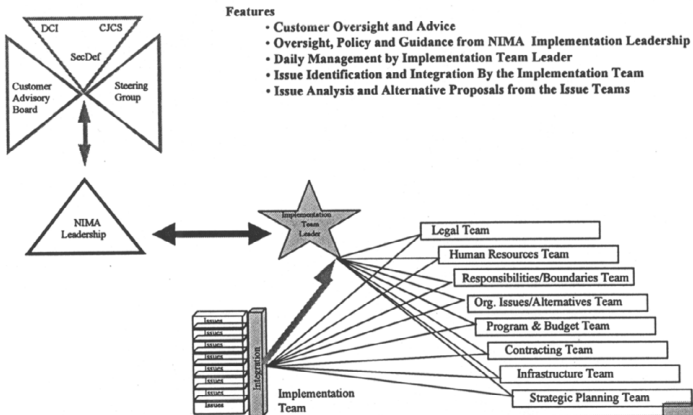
DCI
CJCS
SecDef
Customer Advisory Board
Steering Group

Features
• Customer Oversight and Advice
• Oversight, Policy and Guidance from NIMA Implementation Leadership
• Daily Management by Implementation Team Leader
• Issue Identification and Integration By the Implementation Team
• Issue Analysis and Alternative Proposals from the Issue Teams

NIMA Leadership

Implementation Team Leader

Legal Team
Human Resources Team
Responsibilities/Boundaries Team
Org. Issues/Alternatives Team
Program & Budget Team
Contracting Team
Infrastructure Team
Strategic Planning Team

Issues
Issues
Issues
Issues
Issues
Issues
Issues
Issues
Issues
Integration

Implementation Team